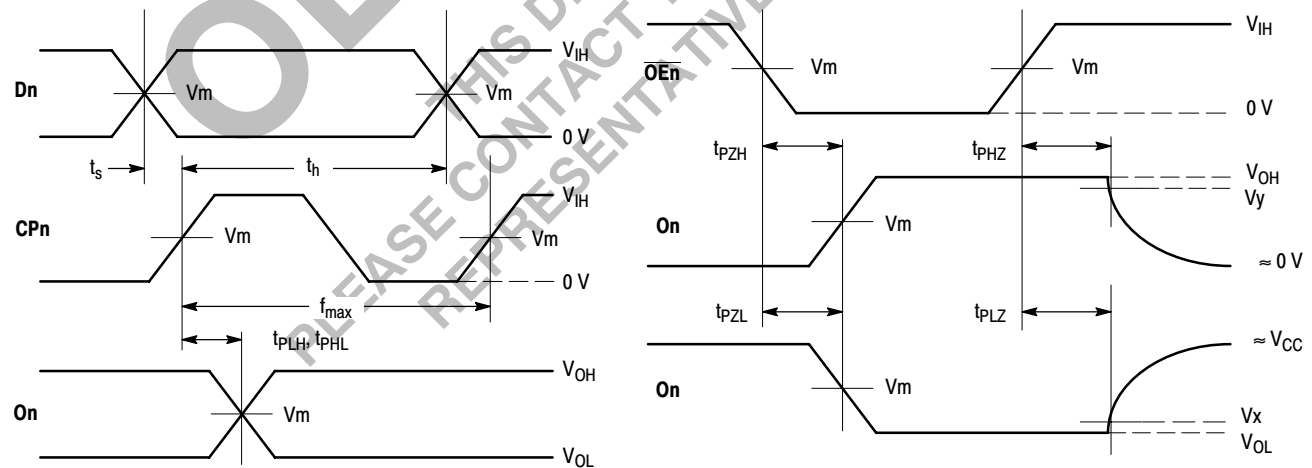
Dn
Vm
Vm
$V_{IH}$
0 V
$t_s$
$t_h$
CPn
Vm
Vm
$V_{IH}$
0 V
$f_{max}$
$t_{PLH}, t_{PHL}$
On
Vm
$V_{OH}$
$V_{OL}$

$\overline{OEn}$
Vm
Vm
$V_{IH}$
0 V
$t_{PZH}$
$t_{PHZ}$
On
Vm
$V_{OH}$
Vy
≈ 0 V
$t_{PZL}$
$t_{PLZ}$
On
Vm
≈ $V_{CC}$
Vx
$V_{OL}$

OBSOLETE
THIS DEVICE
PLEASE CONTACT YOUR
REPRESENTATIVE